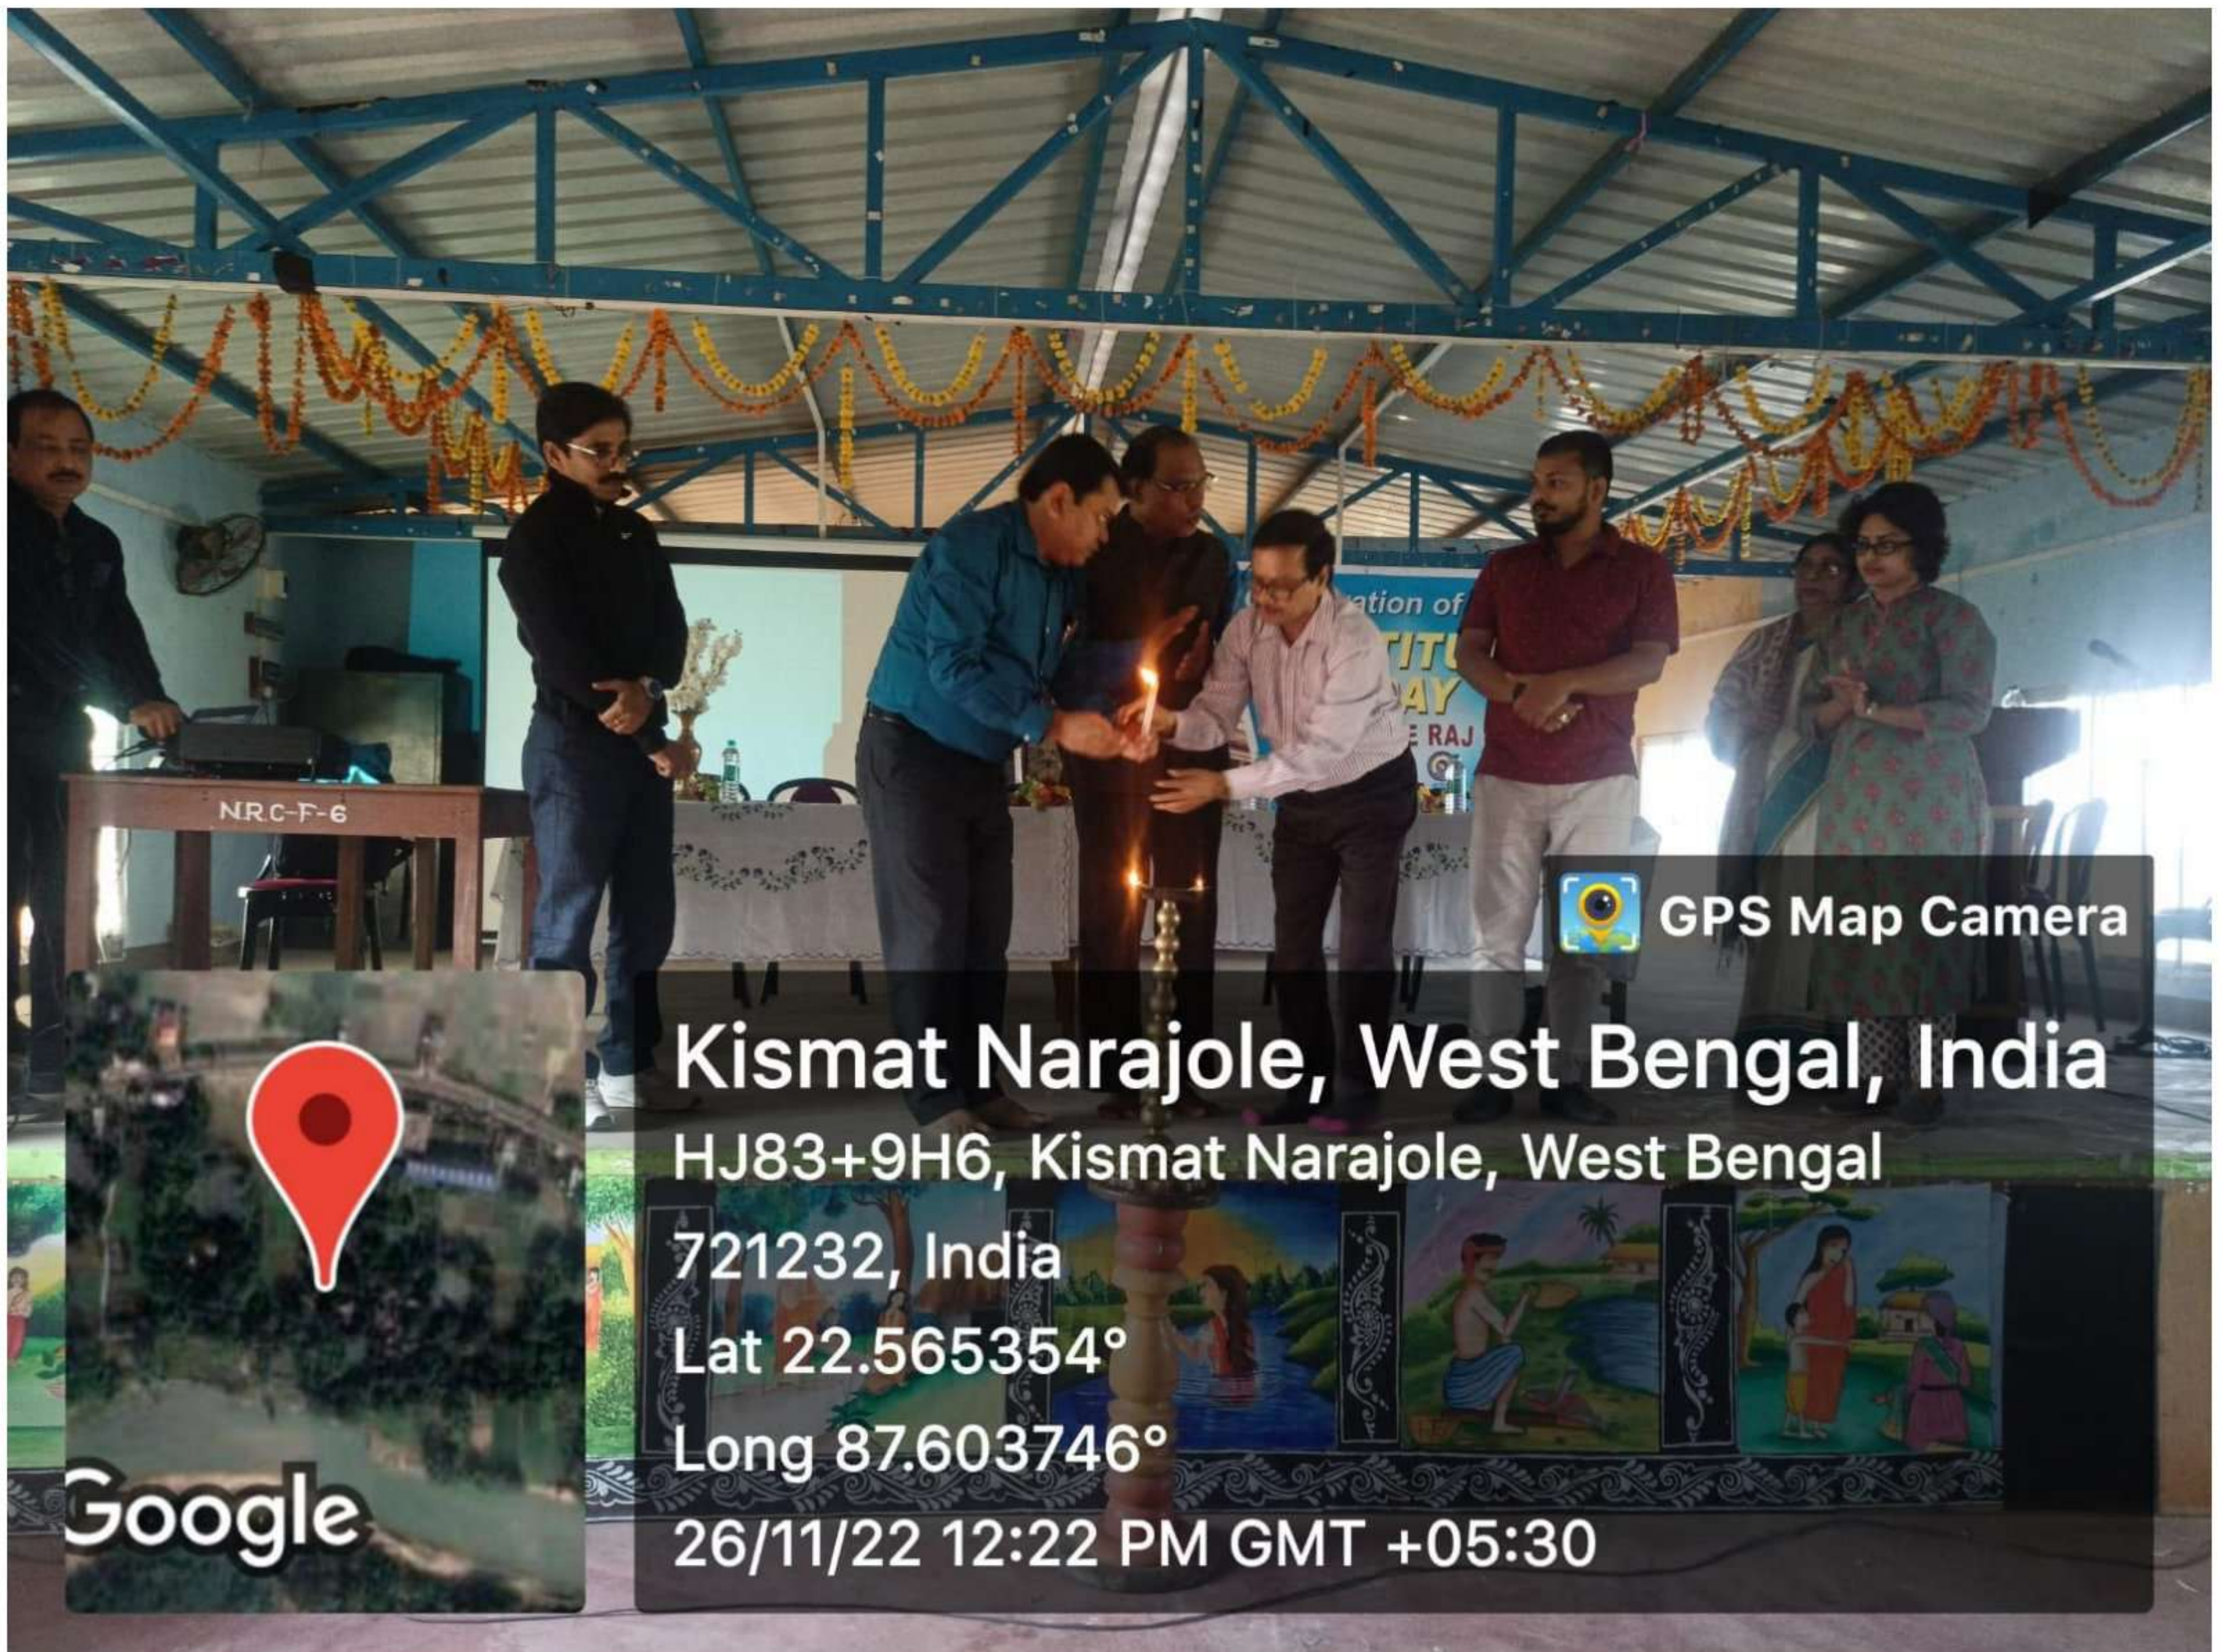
N.R.C-F-6

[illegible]ation of
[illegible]TITU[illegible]
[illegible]AY
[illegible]E RAJ

GPS Map Camera

Kismat Narajole, West Bengal, India
HJ83+9H6, Kismat Narajole, West Bengal 721232, India
Lat 22.565354°
Long 87.603746°
26/11/22 12:22 PM GMT +05:30

Google